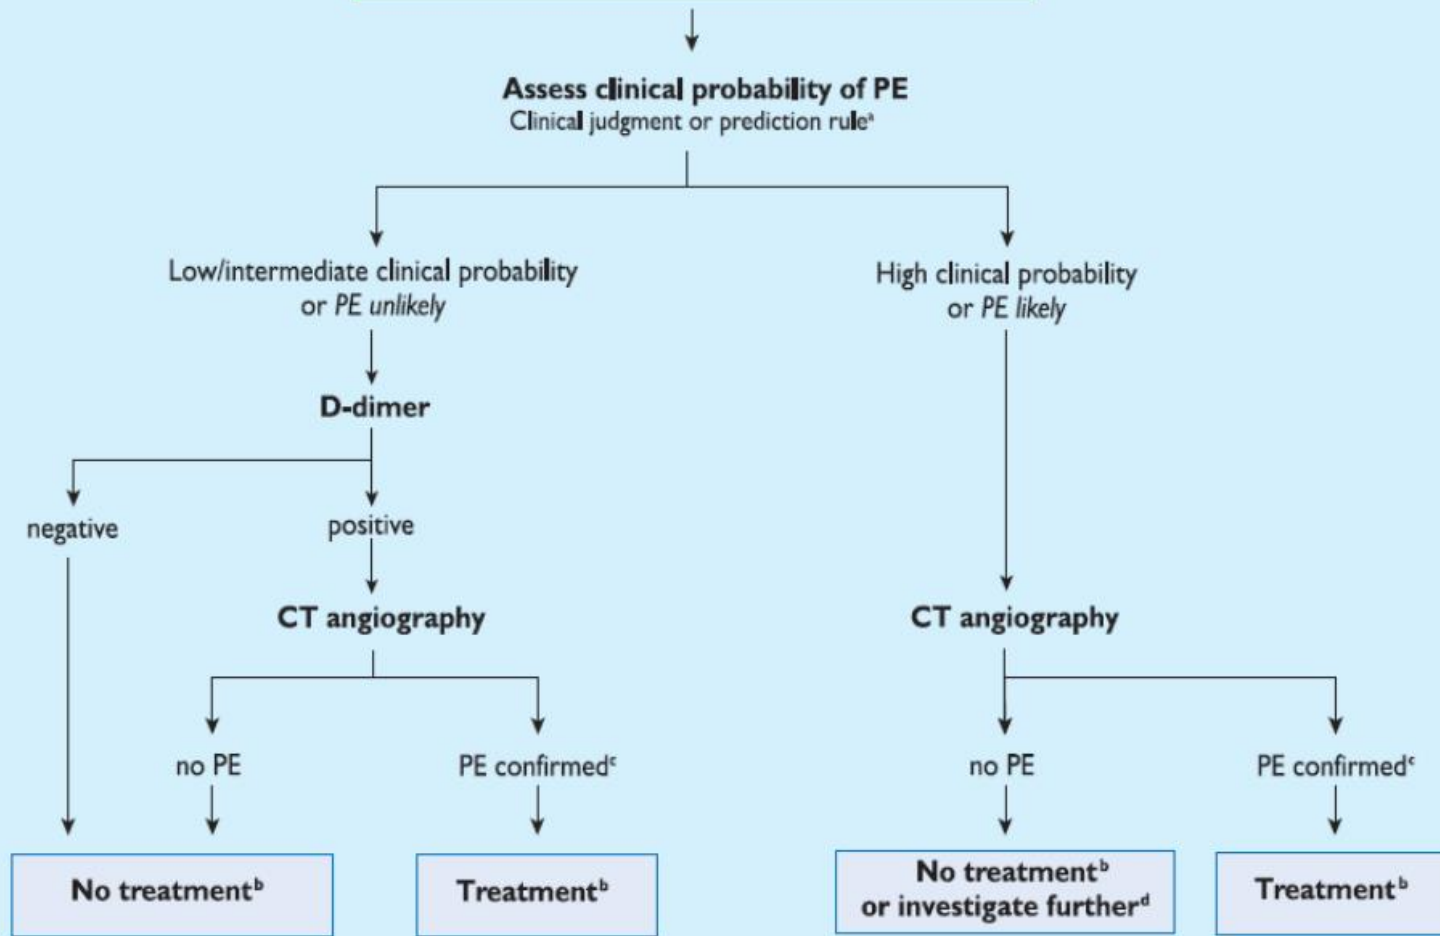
Assess clinical probability of PE
Clinical judgment or prediction rule$^{a}$

Low/intermediate clinical probability or *PE unlikely*

High clinical probability or *PE likely*

D-dimer

negative

positive

CT angiography

CT angiography

no PE

PE confirmed$^{c}$

no PE

PE confirmed$^{c}$

No treatment$^{b}$

Treatment$^{b}$

No treatment$^{b}$ or investigate further$^{d}$

Treatment$^{b}$